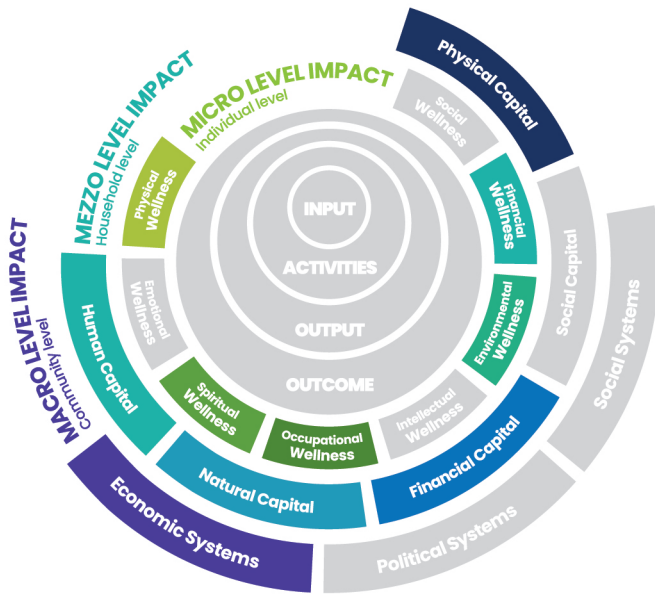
MACRO LEVEL IMPACT
Community level

MEZZO LEVEL IMPACT
Household level

MICRO LEVEL IMPACT
Individual level

INPUT

ACTIVITIES

OUTPUT

OUTCOME

Physical Wellness

Social Wellness

Financial Wellness

Environmental Wellness

Intellectual Wellness

Occupational Wellness

Spiritual Wellness

Emotional Wellness

Physical Capital

Social Capital

Financial Capital

Natural Capital

Human Capital

Social Systems

Political Systems

Economic Systems